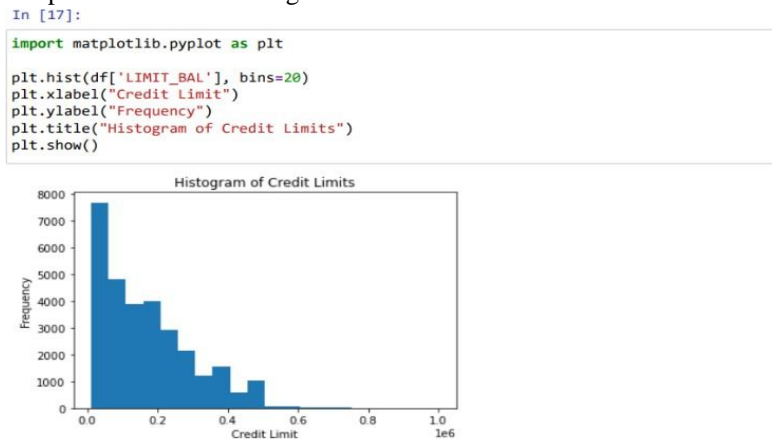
In [17]:

import matplotlib.pyplot as plt

plt.hist(df['LIMIT_BAL'], bins=20)
plt.xlabel("Credit Limit")
plt.ylabel("Frequency")
plt.title("Histogram of Credit Limits")
plt.show()

Histogram of Credit Limits

8000
7000
6000
5000
4000
3000
2000
1000
0

Frequency

0.0 0.2 0.4 0.6 0.8 1.0
Credit Limit
1e6